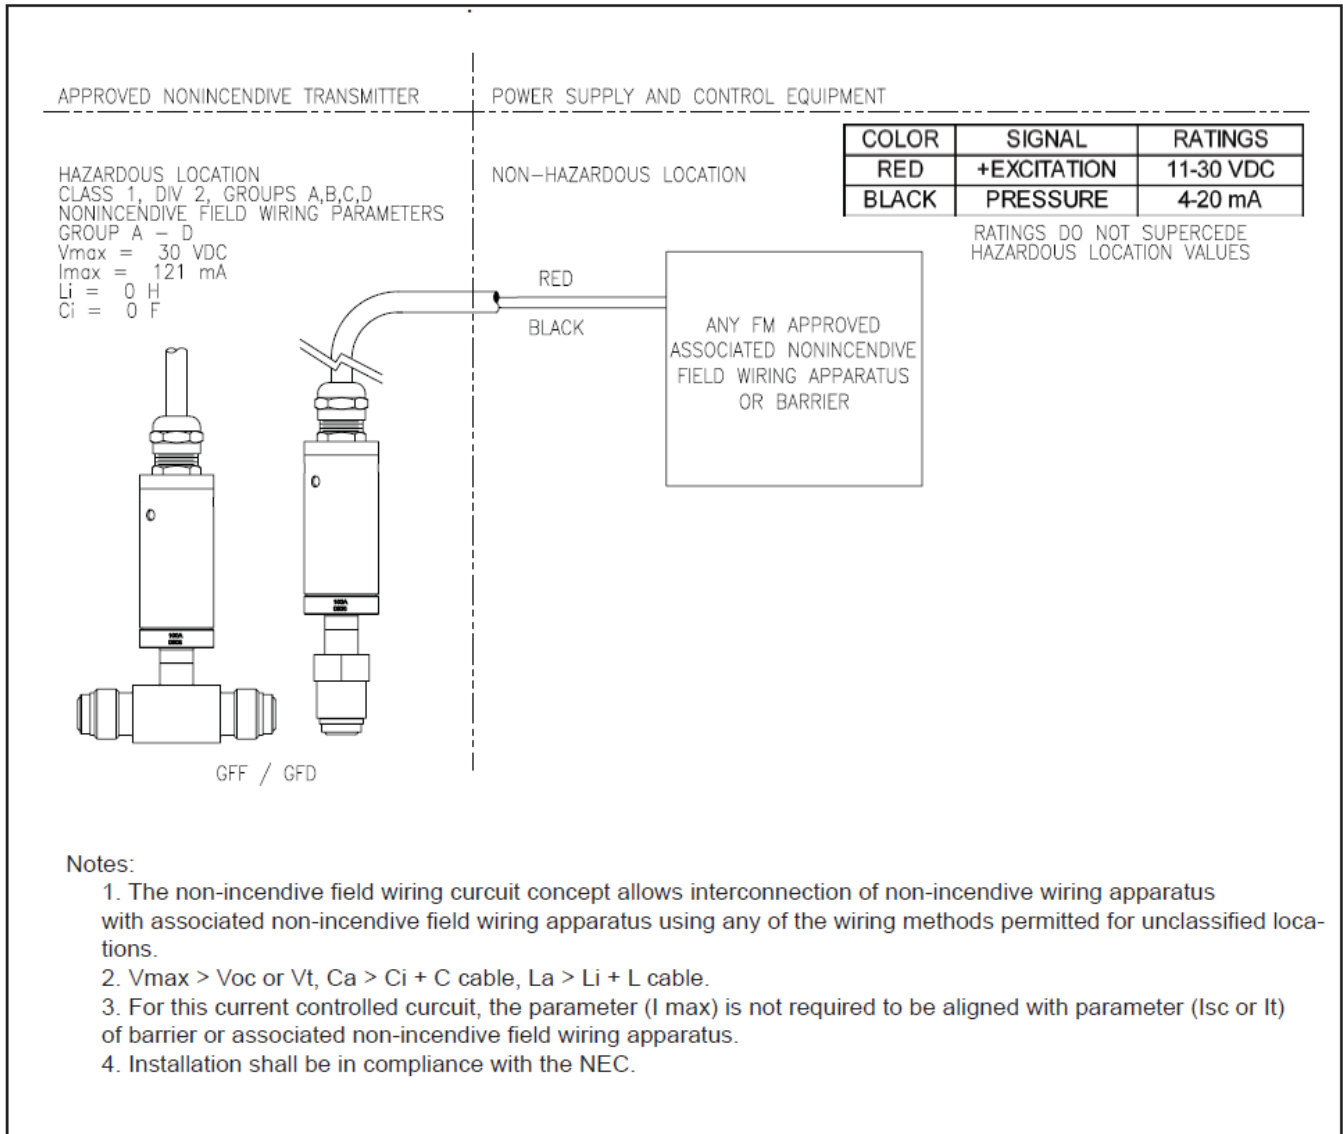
APPROVED NONINCENDIVE TRANSMITTER

POWER SUPPLY AND CONTROL EQUIPMENT

| COLOR | SIGNAL | RATINGS |
|---|---|---|
| RED | +EXCITATION | 11-30 VDC |
| BLACK | PRESSURE | 4-20 mA |

RATINGS DO NOT SUPERCEDE HAZARDOUS LOCATION VALUES

HAZARDOUS LOCATION
CLASS 1, DIV 2, GROUPS A,B,C,D
NONINCENDIVE FIELD WIRING PARAMETERS
GROUP A – D
Vmax = 30 VDC
Imax = 121 mA
Li = 0 H
Ci = 0 F

NON–HAZARDOUS LOCATION

RED

BLACK

ANY FM APPROVED ASSOCIATED NONINCENDIVE FIELD WIRING APPARATUS OR BARRIER

GFF / GFD

Notes:
1. The non-incendive field wiring curcuit concept allows interconnection of non-incendive wiring apparatus with associated non-incendive field wiring apparatus using any of the wiring methods permitted for unclassified locations.
2. Vmax > Voc or Vt, Ca > Ci + C cable, La > Li + L cable.
3. For this current controlled curcuit, the parameter (I max) is not required to be aligned with parameter (Isc or It) of barrier or associated non-incendive field wiring apparatus.
4. Installation shall be in compliance with the NEC.